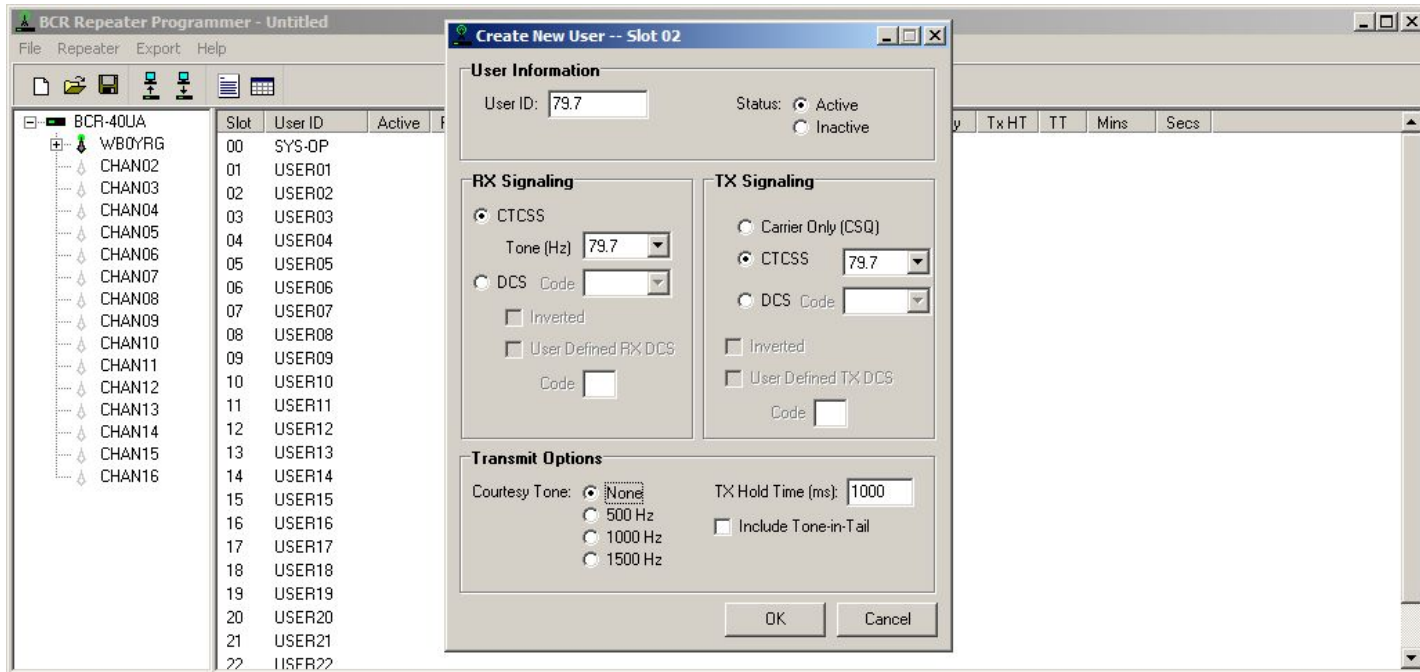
BCR Repeater Programmer - Untitled

File Repeater Export Help

BCR-40UA
WB0YRG
CHAN02
CHAN03
CHAN04
CHAN05
CHAN06
CHAN07
CHAN08
CHAN09
CHAN10
CHAN11
CHAN12
CHAN13
CHAN14
CHAN15
CHAN16

| Slot | User ID | Active | F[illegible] | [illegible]y | Tx HT | TT | Mins | Secs |
|---|---|---|---|---|---|---|---|---|
| 00 | SYS-OP | | | | | | | |
| 01 | USER01 | | | | | | | |
| 02 | USER02 | | | | | | | |
| 03 | USER03 | | | | | | | |
| 04 | USER04 | | | | | | | |
| 05 | USER05 | | | | | | | |
| 06 | USER06 | | | | | | | |
| 07 | USER07 | | | | | | | |
| 08 | USER08 | | | | | | | |
| 09 | USER09 | | | | | | | |
| 10 | USER10 | | | | | | | |
| 11 | USER11 | | | | | | | |
| 12 | USER12 | | | | | | | |
| 13 | USER13 | | | | | | | |
| 14 | USER14 | | | | | | | |
| 15 | USER15 | | | | | | | |
| 16 | USER16 | | | | | | | |
| 17 | USER17 | | | | | | | |
| 18 | USER18 | | | | | | | |
| 19 | USER19 | | | | | | | |
| 20 | USER20 | | | | | | | |
| 21 | USER21 | | | | | | | |
| 22 | USER22 | | | | | | | |

Create New User -- Slot 02

User Information
User ID: 79.7
Status: Active
Inactive

RX Signaling
CTCSS
Tone (Hz) 79.7
DCS Code
Inverted
User Defined RX DCS
Code

TX Signaling
Carrier Only (CSQ)
CTCSS 79.7
DCS Code
Inverted
User Defined TX DCS
Code

Transmit Options
Courtesy Tone: None
500 Hz
1000 Hz
1500 Hz
TX Hold Time (ms): 1000
Include Tone-in-Tail

OK Cancel